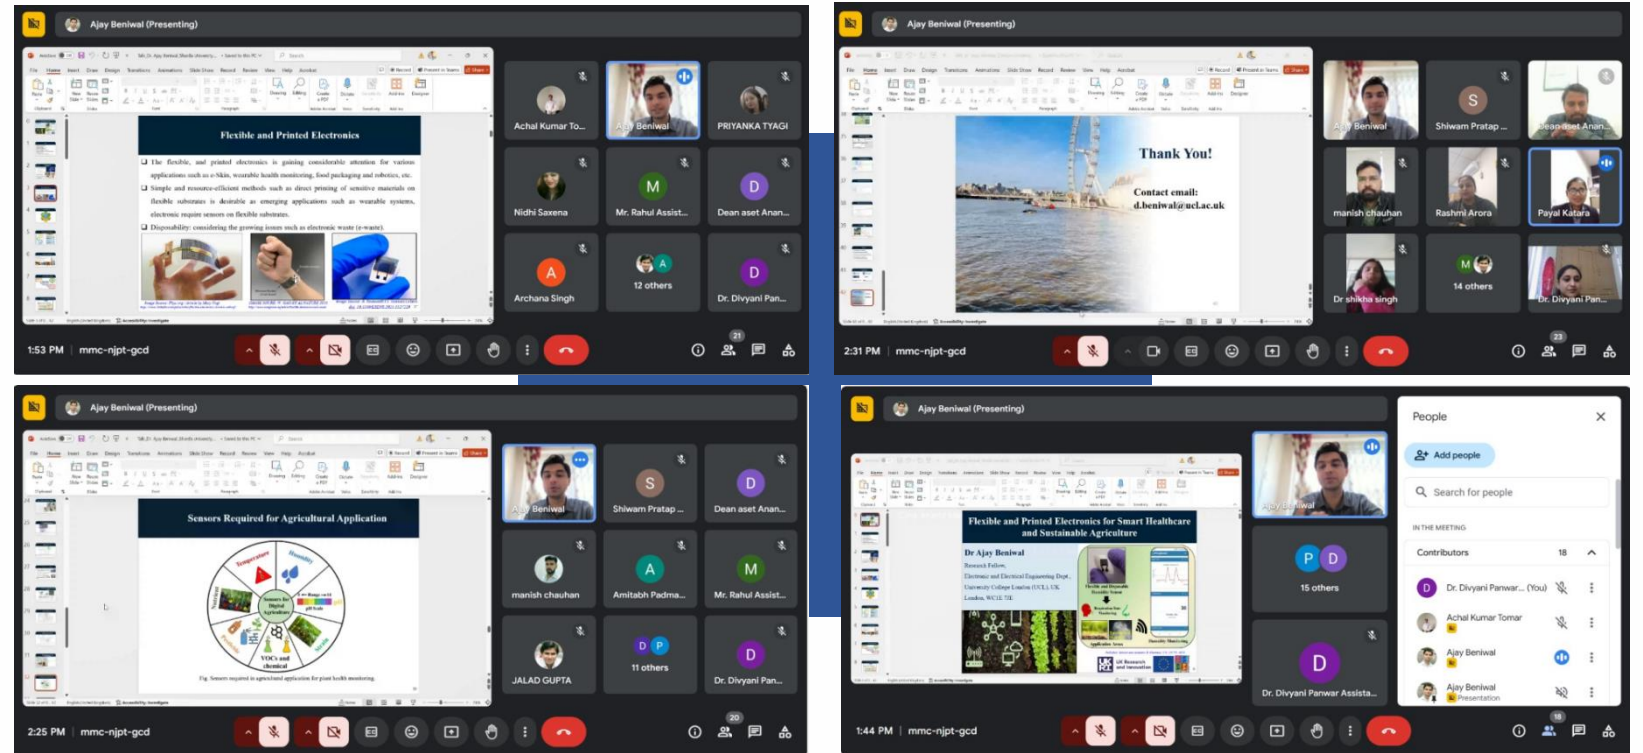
Ajay Beniwal (Presenting)

Flexible and Printed Electronics

The flexible, and printed electronics is gaining considerable attention for various applications such as e-Skin, wearable health monitoring, food packaging and robotics, etc.

Simple and resource-efficient methods such as direct printing of sensitive materials on flexible substrates is desirable as emerging applications such as wearable systems, electronic require sensors on flexible substrates.

Disposability: considering the growing issues such as electronic waste (e-waste).

Achal Kumar To...
Ajay Beniwal
PRIYANKA TYAGI
Nidhi Saxena
Mr. Rahul Assist...
Dean aset Anan...
Archana Singh
12 others
Dr. Divyani Pan...

1:53 PM | mmc-njpt-gcd
21

Ajay Beniwal (Presenting)

Thank You!

Contact email:
d.beniwal@ucl.ac.uk

Ajay Beniwal
Shiwam Pratap ...
Dean aset Anan...
manish chauhan
Rashmi Arora
Payal Katara
Dr shikha singh
14 others
Dr. Divyani Pan...

2:31 PM | mmc-njpt-gcd
23

Ajay Beniwal (Presenting)

Sensors Required for Agricultural Application

Temperature
Humidity
Moisture
VOCs and chemical
Sensors for Digital Agriculture

Fig. Sensors required in agricultural application for plant health monitoring.

Ajay Beniwal
Shiwam Pratap ...
Dean aset Anan...
manish chauhan
Amitabh Padma...
Mr. Rahul Assist...
JALAD GUPTA
11 others
Dr. Divyani Pan...

2:25 PM | mmc-njpt-gcd
20

Ajay Beniwal (Presenting)

Flexible and Printed Electronics for Smart Healthcare and Sustainable Agriculture

Dr Ajay Beniwal
Research Fellow,
Electronic and Electrical Engineering Dept.
University College London (UCL), UK
London, WC1E 7JE

Ajay Beniwal
15 others
Dr. Divyani Panwar Assista...

People
Add people
Search for people
IN THE MEETING
Contributors 18
Dr. Divyani Panwar... (You)
Achal Kumar Tomar
Ajay Beniwal
Ajay Beniwal
Presentation

1:44 PM | mmc-njpt-gcd
18